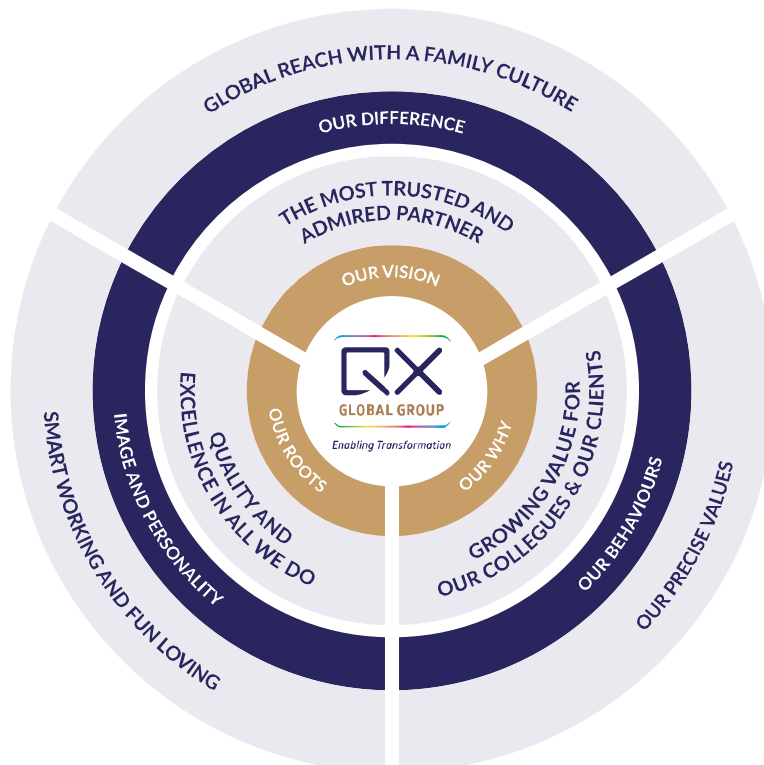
GLOBAL REACH WITH A FAMILY CULTURE

OUR DIFFERENCE

THE MOST TRUSTED AND ADMIRED PARTNER

OUR VISION

QX
GLOBAL GROUP
Enabling Transformation

OUR ROOTS

OUR WHY

QUALITY AND EXCELLENCE IN ALL WE DO

GROWING VALUE FOR OUR COLLEGUES & OUR CLIENTS

IMAGE AND PERSONALITY

OUR BEHAVIOURS

SMART WORKING AND FUN LOVING

OUR PRECISE VALUES